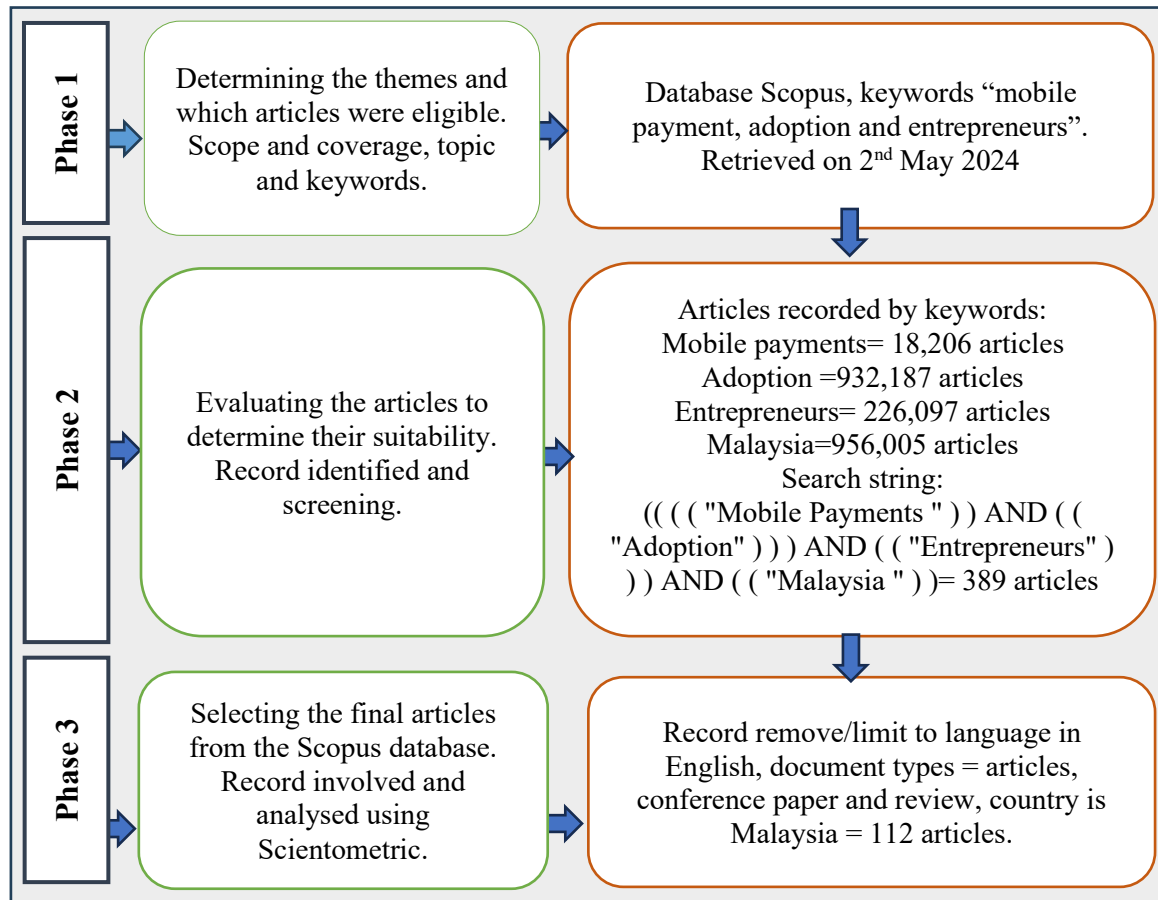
Phase 1

Determining the themes and which articles were eligible. Scope and coverage, topic and keywords.

Database Scopus, keywords “mobile payment, adoption and entrepreneurs”. Retrieved on 2$^{nd}$ May 2024

Phase 2

Evaluating the articles to determine their suitability. Record identified and screening.

Articles recorded by keywords:
Mobile payments= 18,206 articles
Adoption =932,187 articles
Entrepreneurs= 226,097 articles
Malaysia=956,005 articles
Search string:
(( ( ( "Mobile Payments " ) ) AND ( ( "Adoption" ) ) ) AND ( ( "Entrepreneurs" ) ) ) AND ( ( "Malaysia " ) )= 389 articles

Phase 3

Selecting the final articles from the Scopus database. Record involved and analysed using Scientometric.

Record remove/limit to language in English, document types = articles, conference paper and review, country is Malaysia = 112 articles.